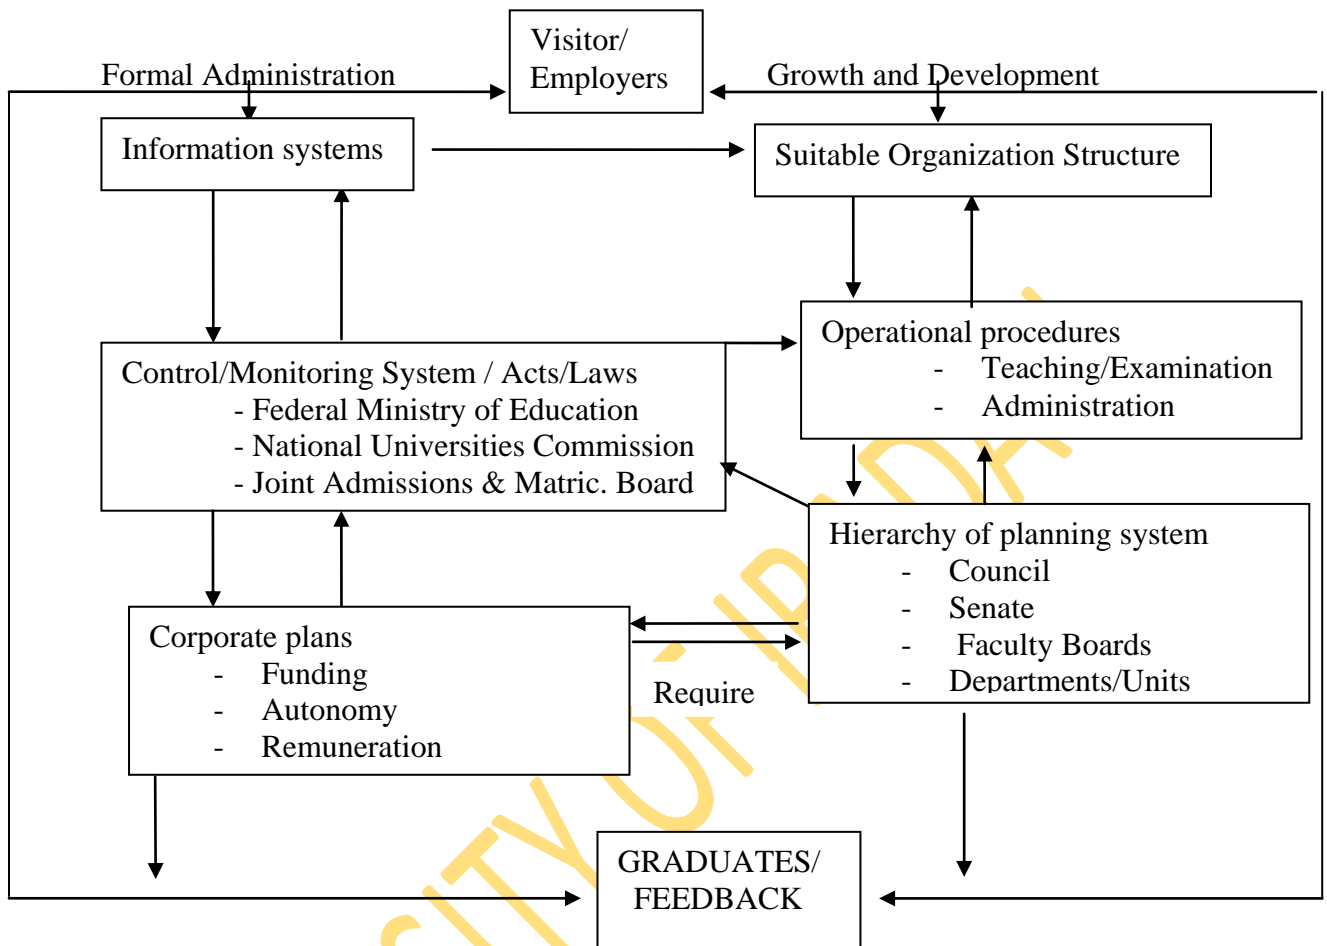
Visitor/ Employers

Formal Administration

Growth and Development

Information systems

Suitable Organization Structure

Operational procedures
- Teaching/Examination
- Administration

Control/Monitoring System / Acts/Laws
- Federal Ministry of Education
- National Universities Commission
- Joint Admissions & Matric. Board

Hierarchy of planning system
- Council
- Senate
- Faculty Boards
- Departments/Units

Corporate plans
- Funding
- Autonomy
- Remuneration

Require

GRADUATES/ FEEDBACK

SITY OF IBADA